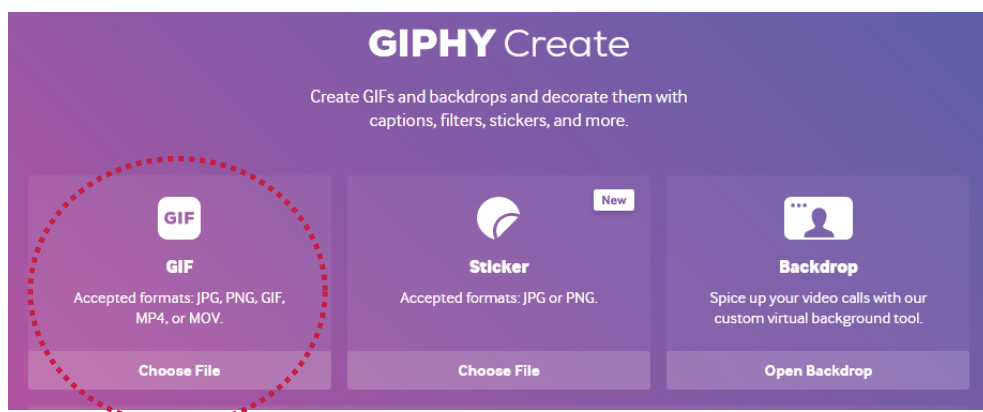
GIPHY Create

Create GIFs and backdrops and decorate them with captions, filters, stickers, and more.

GIF

GIF

Accepted formats: JPG, PNG, GIF, MP4, or MOV.

Choose File

New

Sticker

Accepted formats: JPG or PNG.

Choose File

Backdrop

Spice up your video calls with our custom virtual background tool.

Open Backdrop